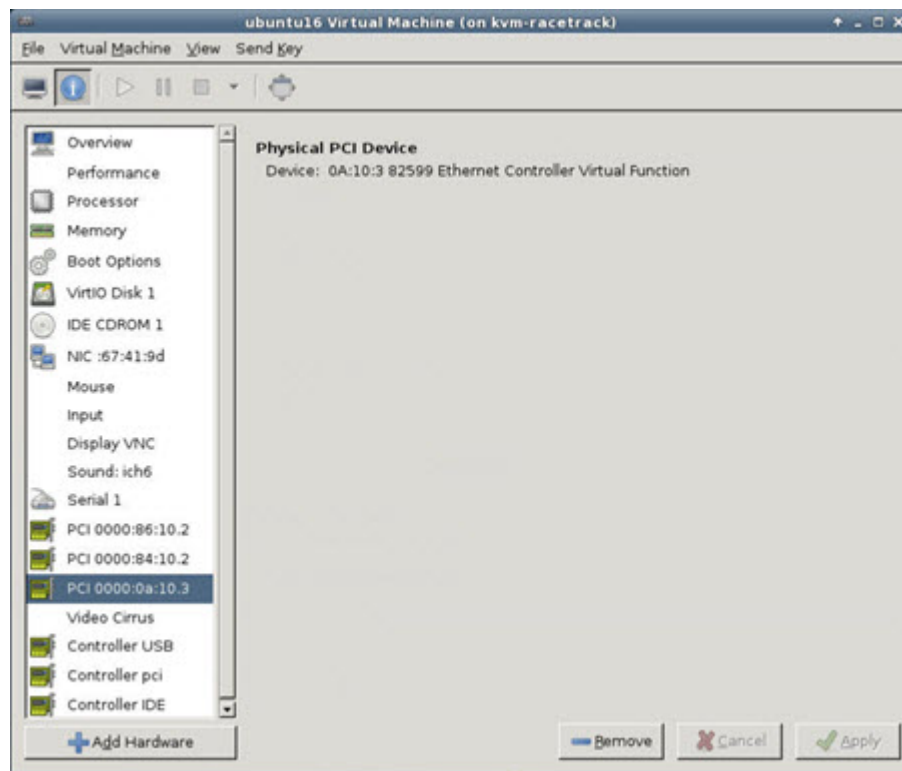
ubuntu16 Virtual Machine (on kvm-racetrack)

File Virtual Machine View Send Key

Overview
Performance
Processor
Memory
Boot Options
VirtIO Disk 1
IDE CDROM 1
NIC :67:41:9d
Mouse
Input
Display VNC
Sound: ich6
Serial 1
PCI 0000:86:10.2
PCI 0000:84:10.2
PCI 0000:0a:10.3
Video Cirrus
Controller USB
Controller pci
Controller IDE

Physical PCI Device
Device: 0A:10:3 82599 Ethernet Controller Virtual Function

Add Hardware

Remove
Cancel
Apply